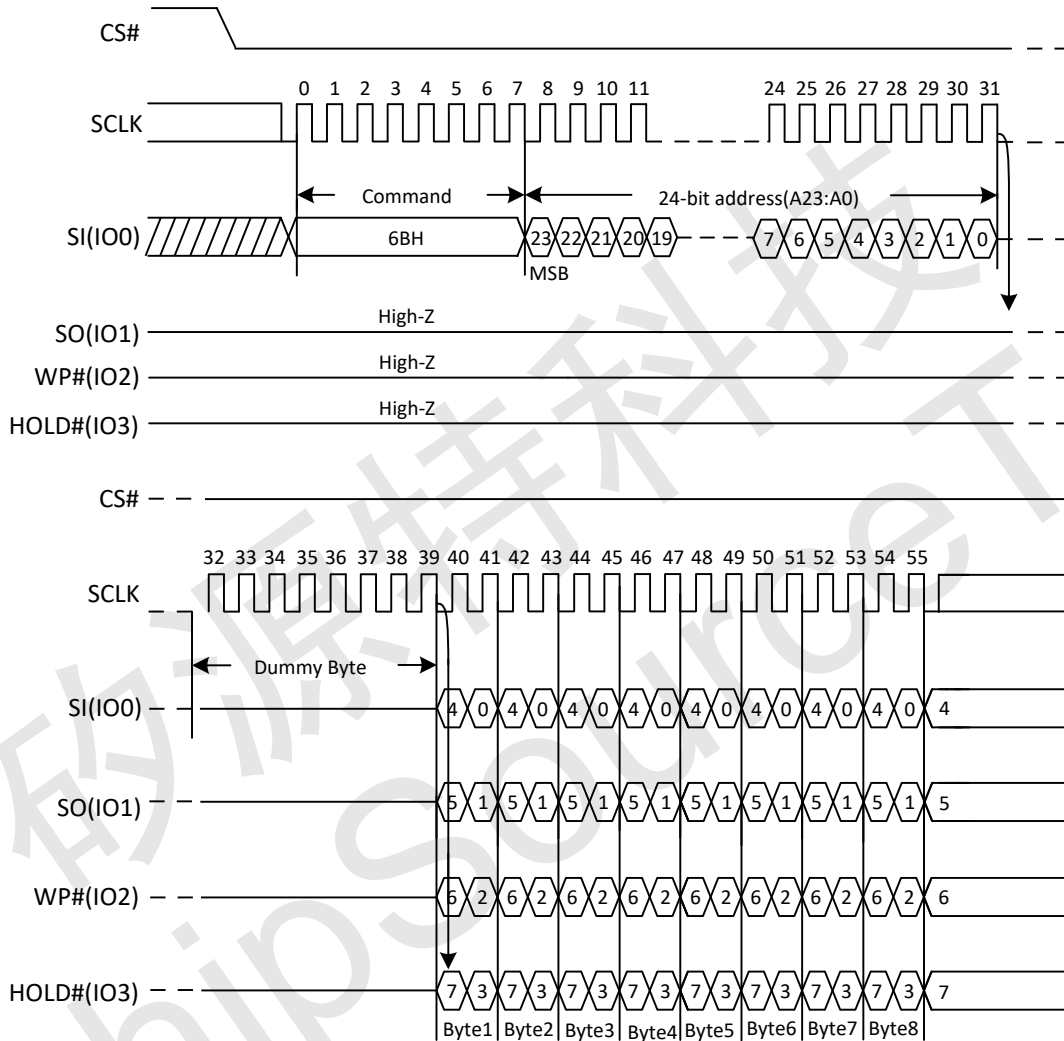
CS#

SCLK

0 1 2 3 4 5 6 7 8 9 10 11 24 25 26 27 28 29 30 31

Command

24-bit address(A23:A0)

SI(IO0)

6BH

23 22 21 20 19

7 6 5 4 3 2 1 0

MSB

SO(IO1)

High-Z

WP#(IO2)

High-Z

HOLD#(IO3)

High-Z

CS#

32 33 34 35 36 37 38 39 40 41 42 43 44 45 46 47 48 49 50 51 52 53 54 55

SCLK

Dummy Byte

SI(IO0)

4 0 4 0 4 0 4 0 4 0 4 0 4 0 4 0 4

SO(IO1)

5 1 5 1 5 1 5 1 5 1 5 1 5 1 5 1 5

WP#(IO2)

6 2 6 2 6 2 6 2 6 2 6 2 6 2 6 2 6

HOLD#(IO3)

7 3 7 3 7 3 7 3 7 3 7 3 7 3 7 3 7

Byte1 Byte2 Byte3 Byte4 Byte5 Byte6 Byte7 Byte8

矽源特科技 ChipSource